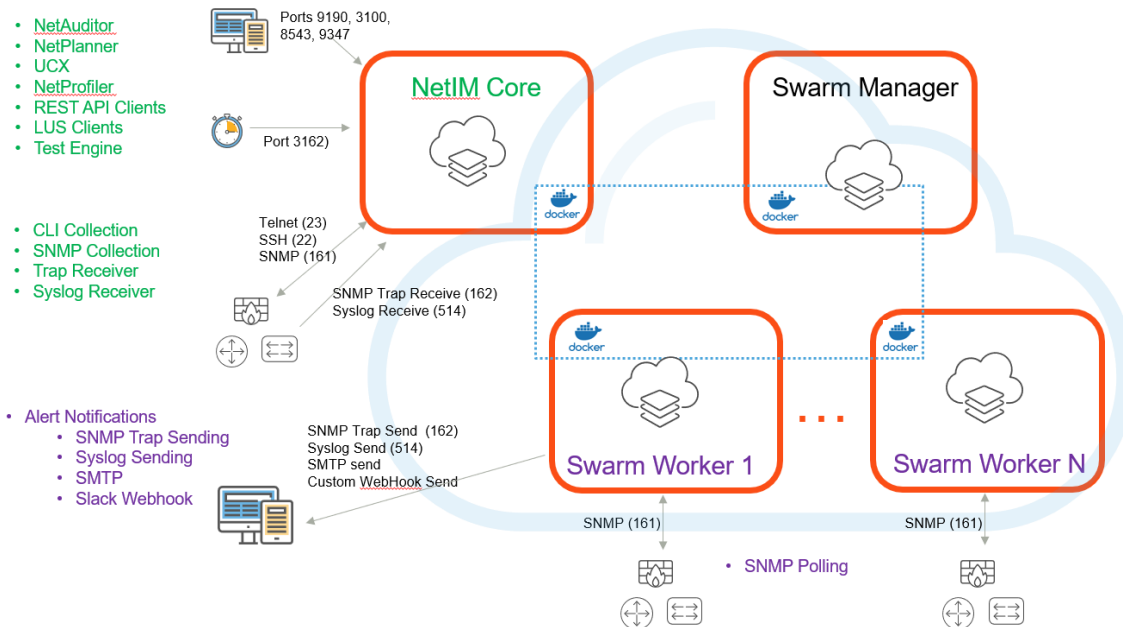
- NetAuditor
- NetPlanner
- UCX
- NetProfiler
- REST API Clients
- LUS Clients
- Test Engine

Ports 9190, 3100, 8543, 9347

Port 3162)

NetIM Core

Swarm Manager

docker

docker

- CLI Collection
- SNMP Collection
- Trap Receiver
- Syslog Receiver

Telnet (23)
SSH (22)
SNMP (161)

SNMP Trap Receive (162)
Syslog Receive (514)

docker

docker

- Alert Notifications
  - SNMP Trap Sending
  - Syslog Sending
  - SMTP
  - Slack Webhook

SNMP Trap Send (162)
Syslog Send (514)
SMTP send
Custom WebHook Send

Swarm Worker 1

...

Swarm Worker N

SNMP (161)

SNMP (161)

- SNMP Polling